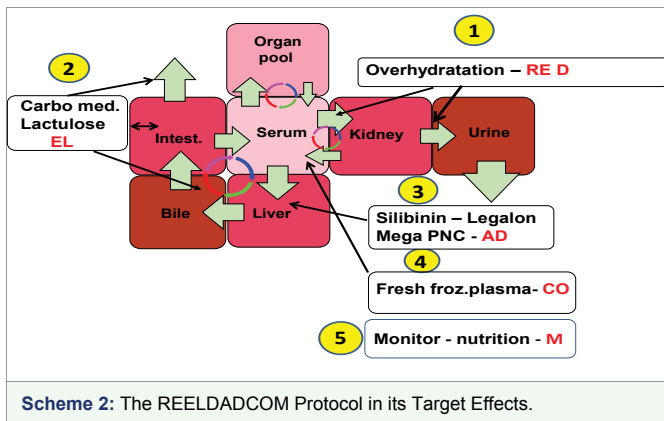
1

2

Organ pool

Overhydratation – RE D

Carbo med. Lactulose EL

Intest.

Serum

Kidney

Urine

3

Bile

Liver

Silibinin – Legalon Mega PNC - AD

4

Fresh froz.plasma- CO

5

Monitor - nutrition - M

Scheme 2: The REELDADCOM Protocol in its Target Effects.